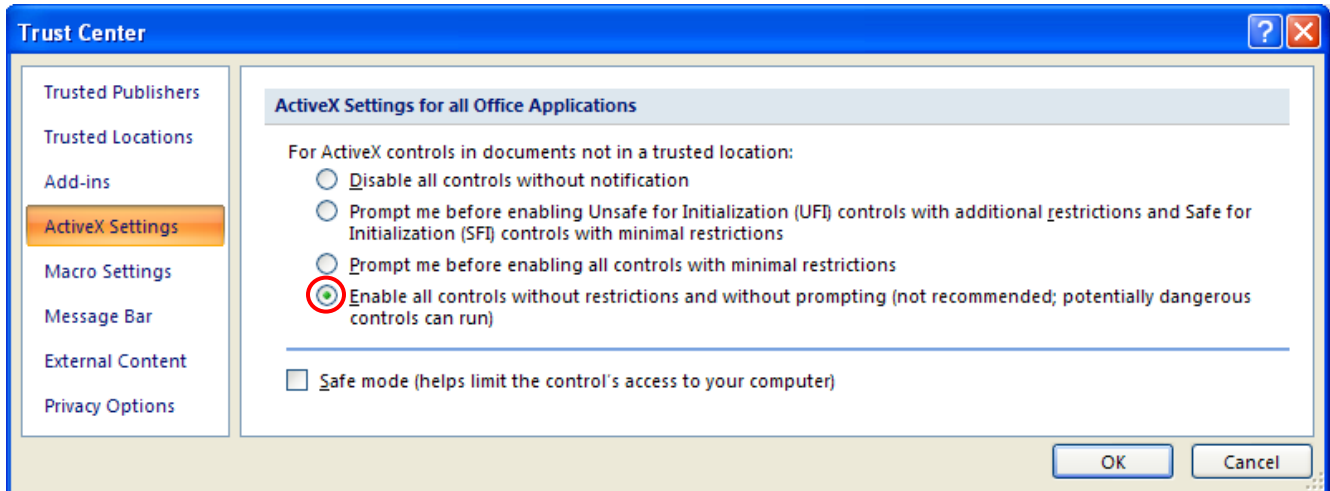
Trust Center

?

Trusted Publishers

Trusted Locations

Add-ins

ActiveX Settings

Macro Settings

Message Bar

External Content

Privacy Options

ActiveX Settings for all Office Applications

For ActiveX controls in documents not in a trusted location:

Disable all controls without notification

Prompt me before enabling Unsafe for Initialization (UFI) controls with additional restrictions and Safe for Initialization (SFI) controls with minimal restrictions

Prompt me before enabling all controls with minimal restrictions

Enable all controls without restrictions and without prompting (not recommended; potentially dangerous controls can run)

Safe mode (helps limit the control's access to your computer)

OK

Cancel